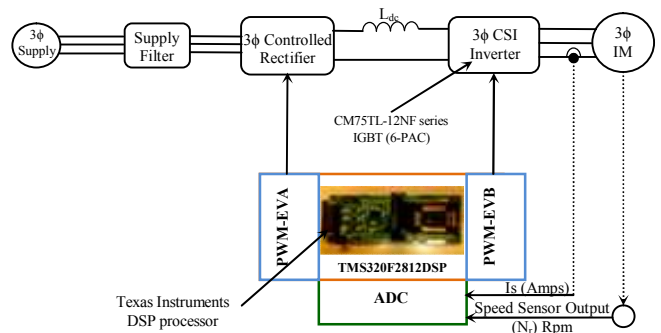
3ϕ Supply

Supply Filter

3ϕ Controlled Rectifier

$L_{dc}$

3ϕ CSI Inverter

3ϕ IM

CM75TL-12NF series IGBT (6-PAC)

PWM-EVA

PWM-EVB

TMS320F2812DSP

Is (Amps)

ADC

Speed Sensor Output ($N_r$) Rpm

Texas Instruments DSP processor